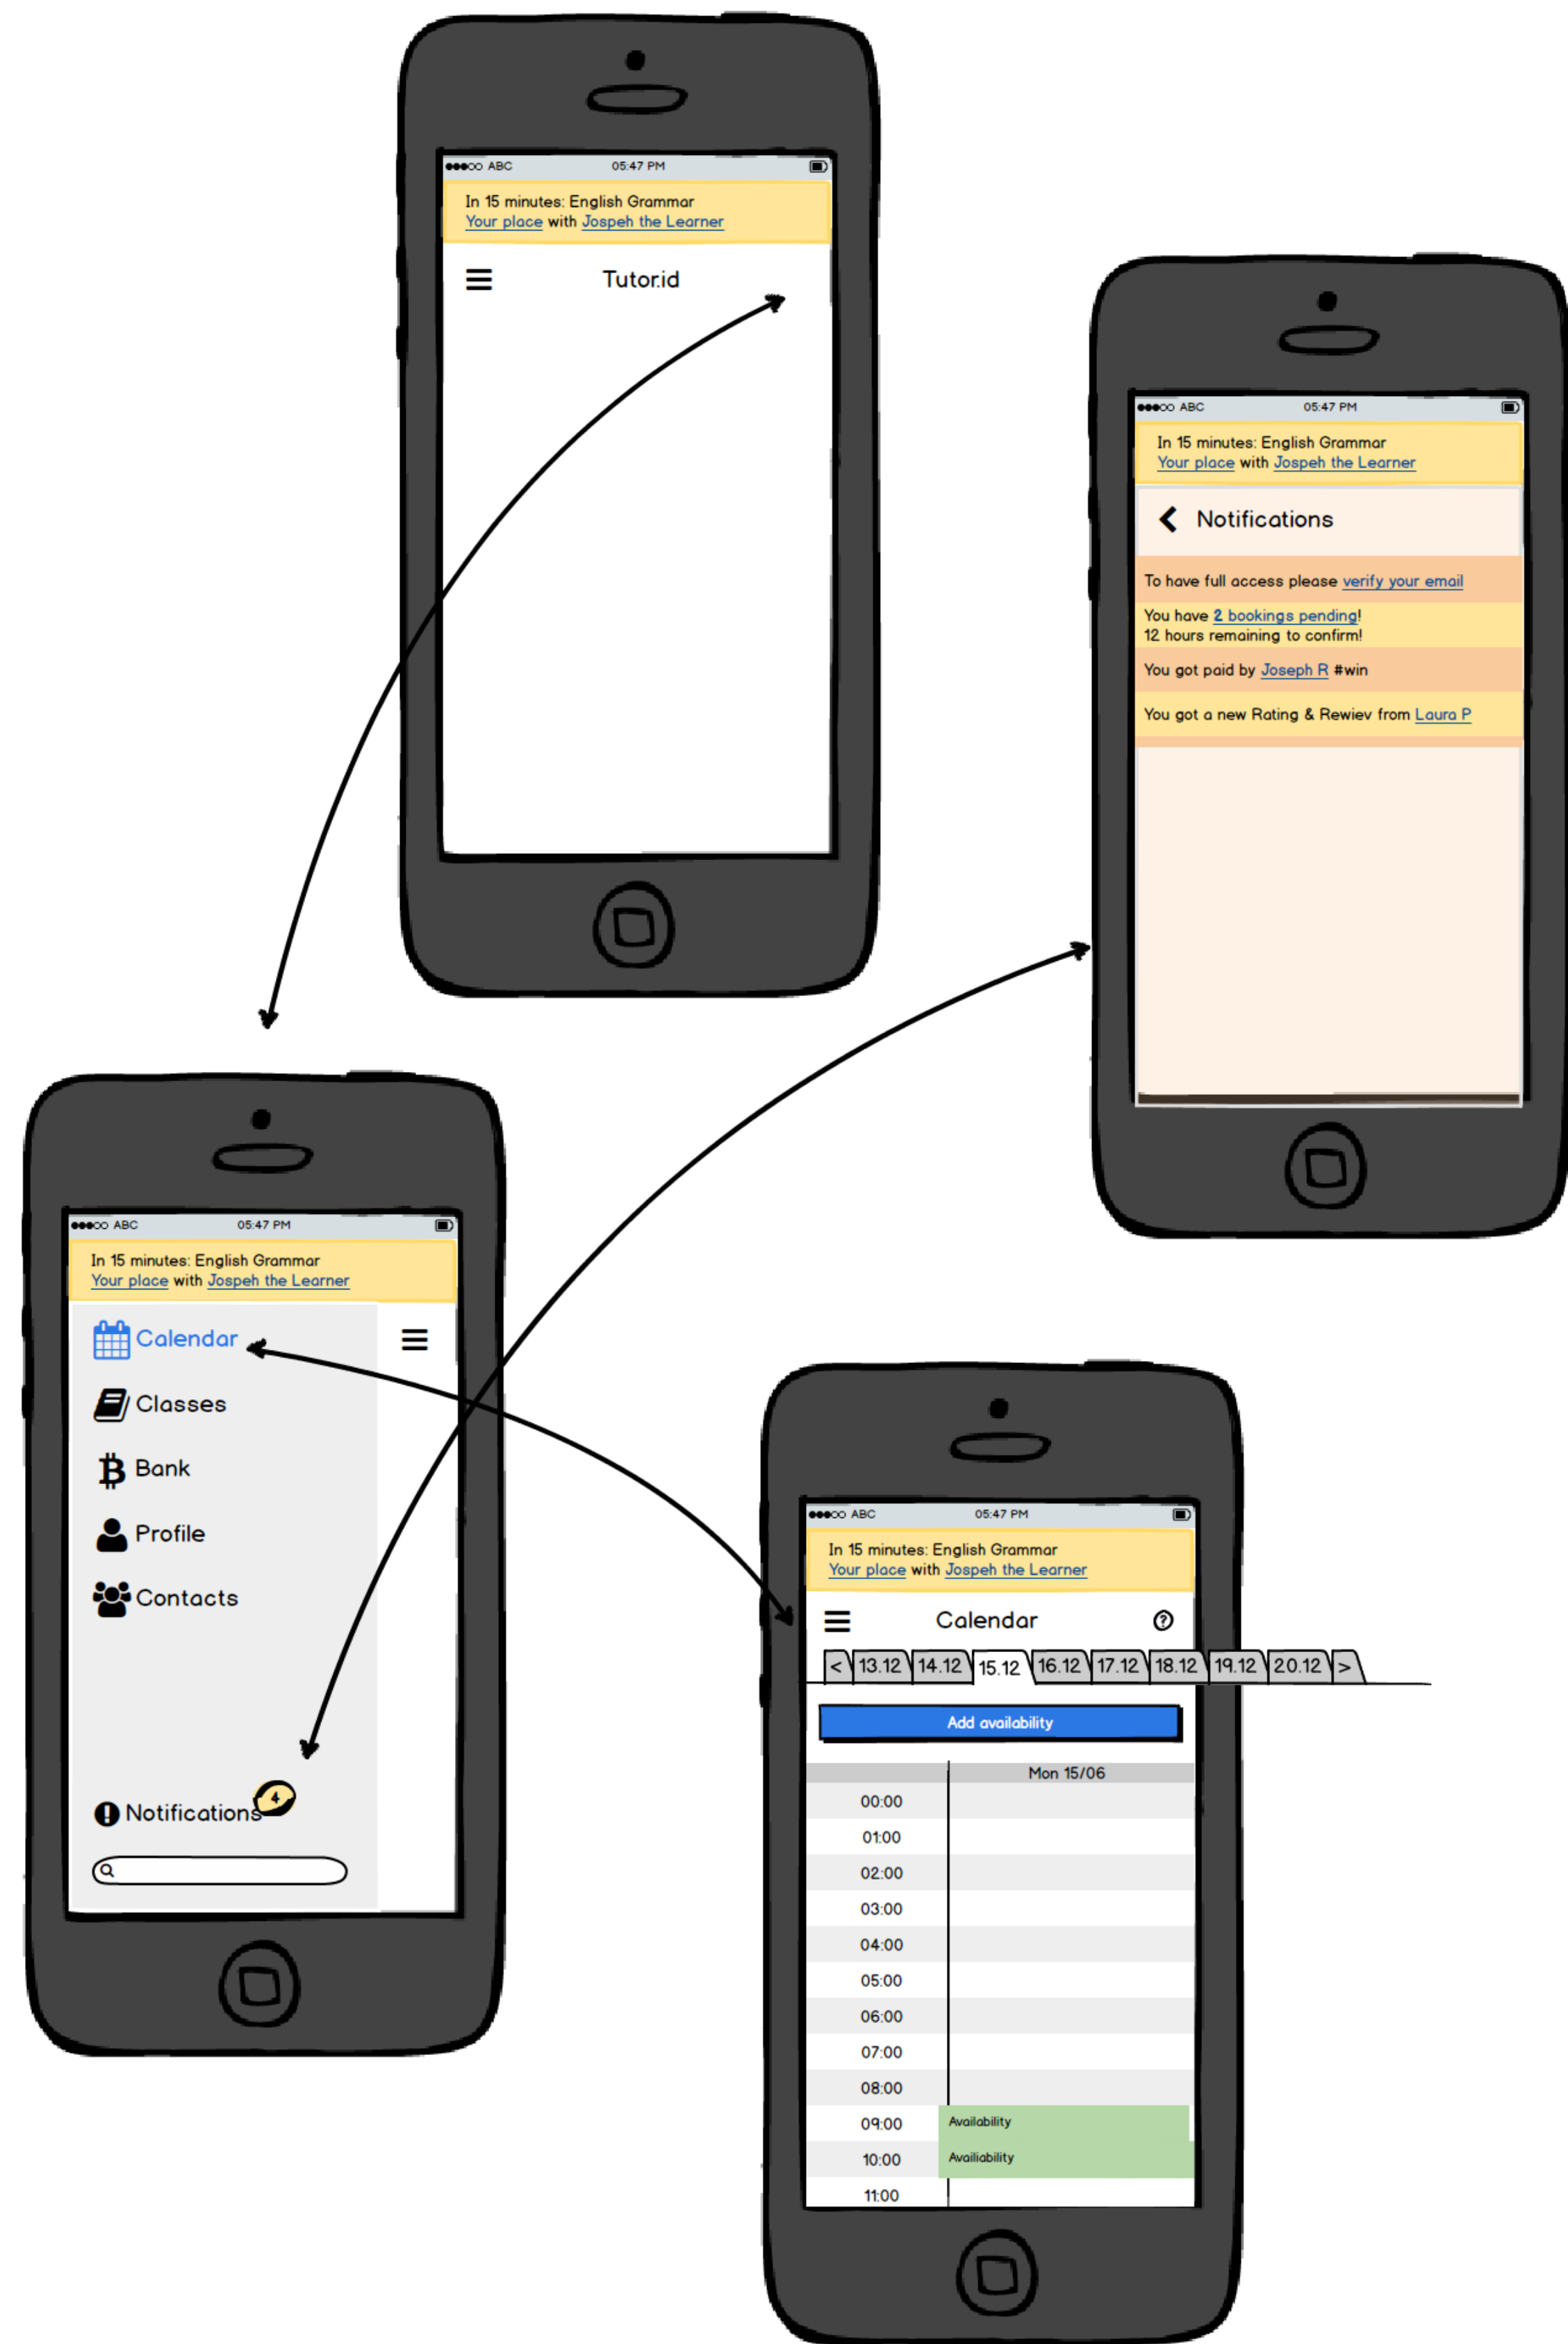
ABC 05:47 PM

In 15 minutes: English Grammar
Your place with Jospeh the Learner

Tutor.id

ABC 05:47 PM

In 15 minutes: English Grammar
Your place with Jospeh the Learner

Notifications

To have full access please verify your email

You have 2 bookings pending!
12 hours remaining to confirm!

You got paid by Joseph R #win

You got a new Rating & Rewiev from Laura P

ABC 05:47 PM

In 15 minutes: English Grammar
Your place with Jospeh the Learner

Calendar

Classes

Bank

Profile

Contacts

Notifications

ABC 05:47 PM

In 15 minutes: English Grammar
Your place with Jospeh the Learner

Calendar

< 13.12 14.12 15.12 16.12 17.12 18.12 19.12 20.12 >

Add availability

Mon 15/06

00:00
01:00
02:00
03:00
04:00
05:00
06:00
07:00
08:00
09:00 Availability
10:00 Availiability
11:00